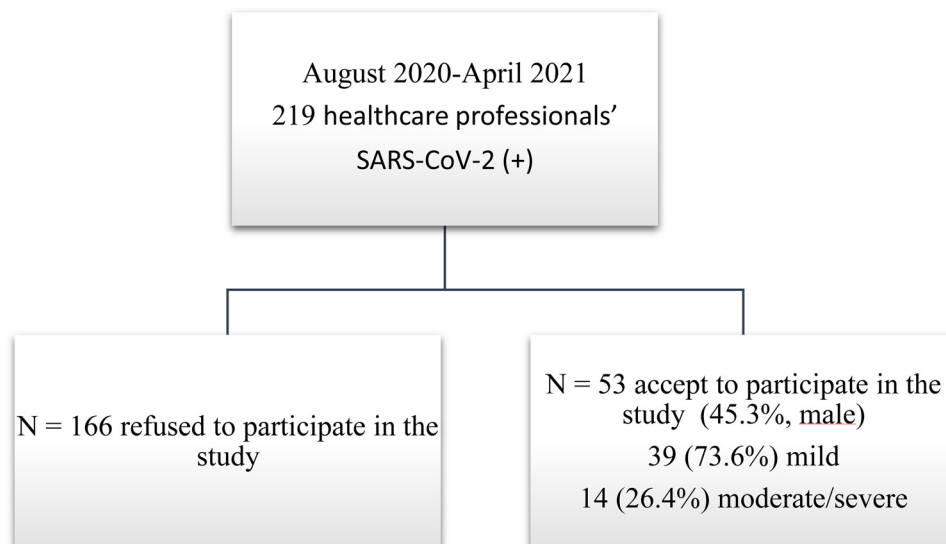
August 2020-April 2021
219 healthcare professionals'
SARS-CoV-2 (+)

N = 166 refused to participate in the study

N = 53 accept to participate in the study (45.3%, male)
39 (73.6%) mild
14 (26.4%) moderate/severe